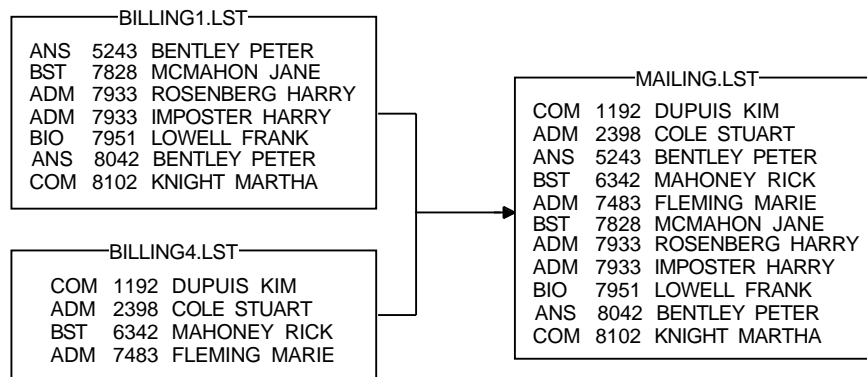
BILLING1.LST

ANS 5243 BENTLEY PETER
BST 7828 MCMAHON JANE
ADM 7933 ROSENBERG HARRY
ADM 7933 IMPOSTER HARRY
BIO 7951 LOWELL FRANK
ANS 8042 BENTLEY PETER
COM 8102 KNIGHT MARTHA

BILLING4.LST

COM 1192 DUPUIS KIM
ADM 2398 COLE STUART
BST 6342 MAHONEY RICK
ADM 7483 FLEMING MARIE

MAILING.LST

COM 1192 DUPUIS KIM
ADM 2398 COLE STUART
ANS 5243 BENTLEY PETER
BST 6342 MAHONEY RICK
ADM 7483 FLEMING MARIE
BST 7828 MCMAHON JANE
ADM 7933 ROSENBERG HARRY
ADM 7933 IMPOSTER HARRY
BIO 7951 LOWELL FRANK
ANS 8042 BENTLEY PETER
COM 8102 KNIGHT MARTHA